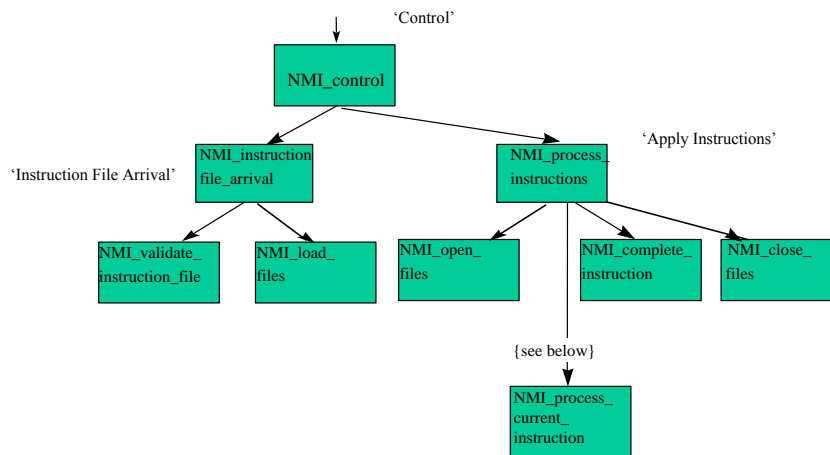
'Control'

NMI_control

'Instruction File Arrival'

NMI_instruction file_arrival

'Apply Instructions'

NMI_process_ instructions

NMI_validate_ instruction_file

NMI_load_ files

NMI_open_ files

NMI_complete_ instruction

NMI_close_ files

{see below}

NMI_process_ current_ instruction